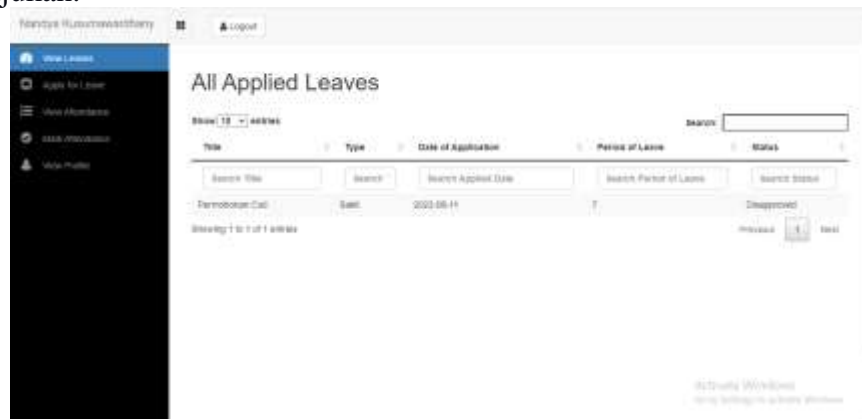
Nandya Kusumawardhany

Logout

View Leaves

Apply for Leave

View Attendance

Mark Attendance

View Profile

All Applied Leaves

Show 10 entries

Search:

| Title | Type | Date of Application | Period of Leave | Status |
|---|---|---|---|---|
| Search Title | Search | Search Applied Date | Search Period of Leave | Search Status |
| Permohonan Cuti | Sakit | 2022-06-11 | 7 | Disapproved |

Showing 1 to 1 of 1 entries

Previous 1 Next

Activate Windows
Go to Settings to activate Windows.